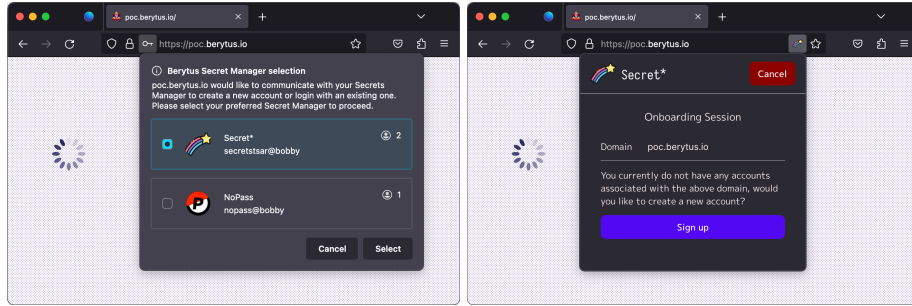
poc.berytus.io/

https://poc.berytus.io

Berytus Secret Manager selection

poc.berytus.io would like to communicate with your Secrets Manager to create a new account or login with an existing one. Please select your preferred Secret Manager to proceed.

Secret*
secretstsar@bobby
2

NoPass
nopass@bobby
1

Cancel
Select

poc.berytus.io/

https://poc.berytus.io

Secret*
Cancel

Onboarding Session

Domain poc.berytus.io

You currently do not have any accounts associated with the above domain, would you like to create a new account?

Sign up